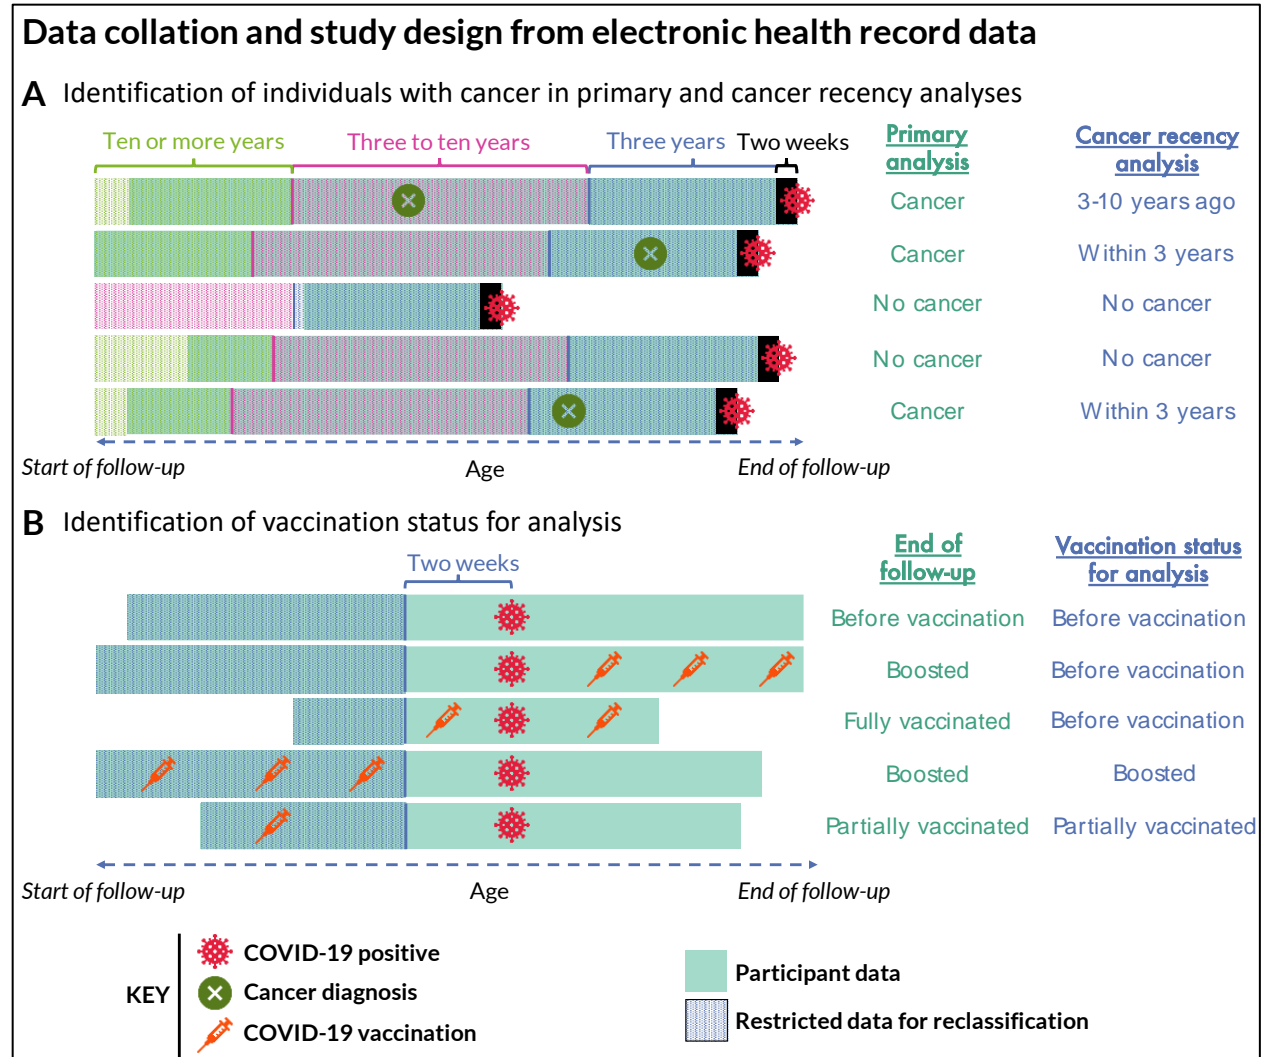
Data collation and study design from electronic health record data

A Identification of individuals with cancer in primary and cancer recency analyses

Ten or more years Three to ten years Three years Two weeks

| Primary analysis | Cancer recency analysis |
|---|---|
| Cancer | 3-10 years ago |
| Cancer | Within 3 years |
| No cancer | No cancer |
| No cancer | No cancer |
| Cancer | Within 3 years |

Start of follow-up Age End of follow-up

B Identification of vaccination status for analysis

Two weeks

| End of follow-up | Vaccination status for analysis |
|---|---|
| Before vaccination | Before vaccination |
| Boosted | Before vaccination |
| Fully vaccinated | Before vaccination |
| Boosted | Boosted |
| Partially vaccinated | Partially vaccinated |

Start of follow-up Age End of follow-up

KEY
COVID-19 positive
Cancer diagnosis
COVID-19 vaccination

Participant data
Restricted data for reclassification